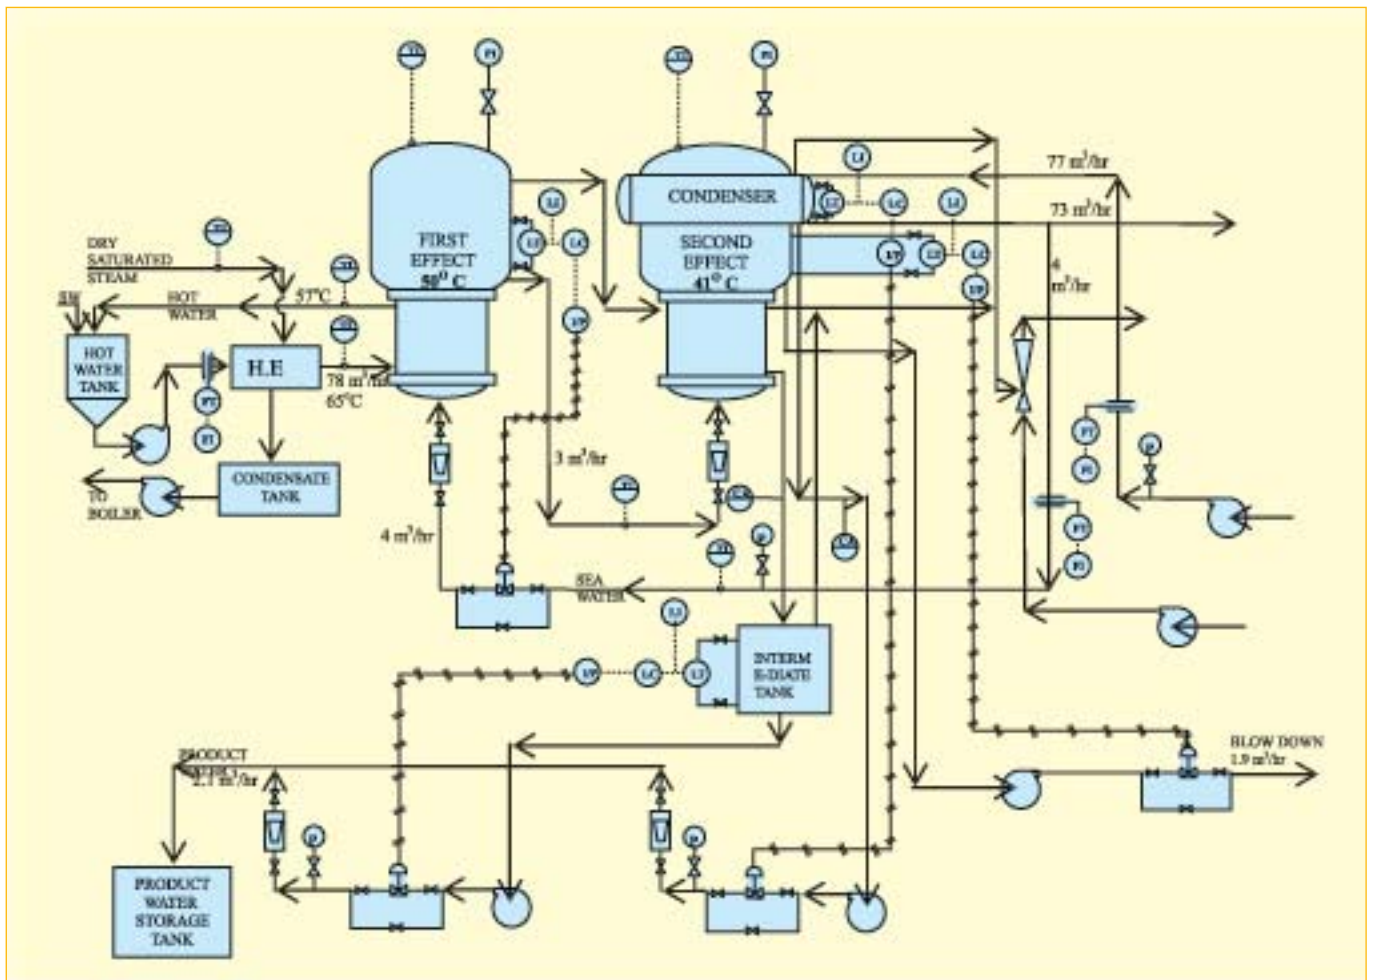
CONDENSER

FIRST EFFECT $50^0$ C

SECOND EFFECT $41^0$ C

DRY SATURATED STEAM

SW

HOT WATER

57°C

HOT WATER TANK

H.E

78 m³/hr 65°C

CONDENSATE TANK

TO BOILER

3 m³/hr

4 m³/hr

77 m³/hr

73 m³/hr

4 m³/hr

SEA WATER

INTERM E-DIATE TANK

PRODUCT WATER 2.1 m³/hr

PRODUCT WATER STORAGE TANK

BLOW DOWN 1.9 m³/hr

LT LC LT LC LT LC LT LC LI LT LC LV LV LV LV LV PT PI PT PI PT PI FI FI